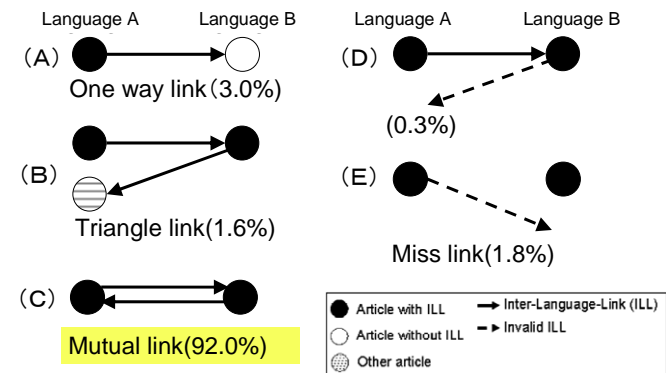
Language A Language B

（A）

One way link（3.0%)

（B）

Triangle link(1.6%)

（C）

Mutual link(92.0%)

Language A Language B

（D）

(0.3%)

（E）

Miss link(1.8%)

Article with ILL

Article without ILL

Other article

Inter-Language-Link (ILL)

Invalid ILL